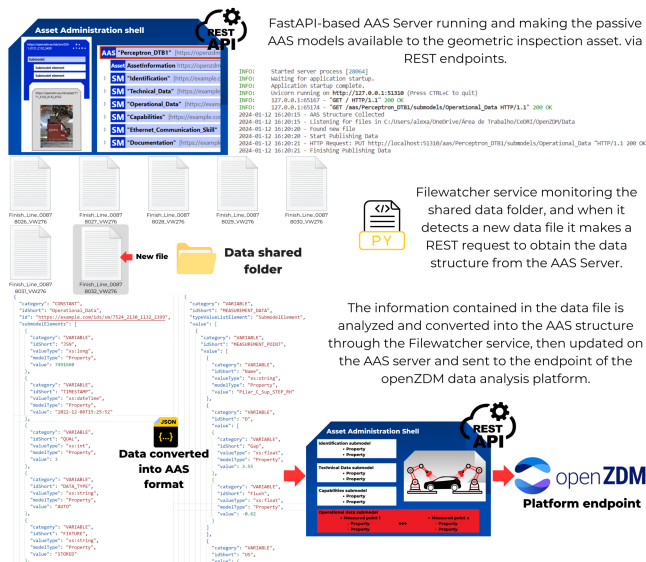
Asset Administration shell

REST API

AAS "Perceptron_DTB1" [https://example...

Asset AssetInformation [https://exampl...

SM "Identification" [https://example.c...

SM "Technical_Data" [https://example.c...

SM "Operational_Data" [https://example...

SM "Capabilities" [https://example.c...

SM "Ethernet_Communication_Skill" [https...

SM "Documentation" [https://example...

FastAPI-based AAS Server running and making the passive AAS models available to the geometric inspection asset. via REST endpoints.

INFO: Started server process [20064]
INFO: Waiting for application startup.
INFO: Application startup complete.
INFO: Uvicorn running on http://127.0.0.1:51310 (Press CTRL+C to quit)
INFO: 127.0.0.1:65167 - "GET / HTTP/1.1" 200 OK
INFO: 127.0.0.1:65174 - "GET /aas/Perceptron_DTB1/submodels/Operational_Data HTTP/1.1" 200 OK
2024-01-12 16:20:15 - AAS Structure Collected
2024-01-12 16:20:15 - Listening for files in C:/Users/alexa/OneDrive/Área de Trabalho/CeDRI/OpenZDM/Data
2024-01-12 16:20:19 - Found new file
2024-01-12 16:20:20 - Start Publishing Data
2024-01-12 16:20:21 - HTTP Request: PUT http://localhost:51310/aas/Perceptron_DTB1/submodels/Operational_Data "HTTP/1.1 200 OK
2024-01-12 16:20:21 - Finishing Publishing Data

Finish_Line_0087 8026_VWZ76
Finish_Line_0087 8027_VWZ76
Finish_Line_0087 8028_VWZ76
Finish_Line_0087 8029_VWZ76
Finish_Line_0087 8030_VWZ76
Finish_Line_0087 8031_VWZ76
Finish_Line_0087 8032_VWZ76

New file

Data shared folder

PY

Filewatcher service monitoring the shared data folder, and when it detects a new data file it makes a REST request to obtain the data structure from the AAS Server.

The information contained in the data file is analyzed and converted into the AAS structure through the Filewatcher service, then updated on the AAS server and sent to the endpoint of the openZDM data analysis platform.

{
"category": "CONSTANT",
"idShort": "Operational_Data",
"id": "https://example.com/ids/sm/7524_2130_1112_2399",
"submodelElements": [
{
"category": "VARIABLE",
"idShort": "JSN",
"valueType": "xs:long",
"modelType": "Property",
"value": 7993660
},
{
"category": "VARIABLE",
"idShort": "TIMESTAMP",
"valueType": "xs:dateTime",
"modelType": "Property",
"value": "2022-12-09T15:25:52"
},
{
"category": "VARIABLE",
"idShort": "QUAL",
"valueType": "xs:int",
"modelType": "Property",
"value": 1
},
{
"category": "VARIABLE",
"idShort": "DATA_TYPE",
"valueType": "xs:string",
"modelType": "Property",
"value": "AUTO"
},
{
"category": "VARIABLE",
"idShort": "FIXTURE",
"valueType": "xs:string",
"modelType": "Property",
"value": "STORED"
},

JSON

Data converted into AAS format

"category": "VARIABLE",
"idShort": "MEASUREMENT",
"typeValueListElement": "SubmodelElement",
"value": [
{
"category": "VARIABLE",
"idShort": "MEASUREMENT_POINT",
"value": [
{
"category": "VARIABLE",
"idShort": "Name",
"valueType": "xs:string",
"modelType": "Property",
"value": "Pilar_C_Sup_STEP_FH"
},
{
"category": "VARIABLE",
"idShort": "D",
"value": [
{
"category": "VARIABLE",
"idShort": "Gap",
"valueType": "xs:float",
"modelType": "Property",
"value": 3.55
},
{
"category": "VARIABLE",
"idShort": "Flush",
"valueType": "xs:float",
"modelType": "Property",
"value": -0.42
}
]
},
{
"category": "VARIABLE",
"idShort": "US",
"value": [

Asset Administration Shell

REST API

Identification submodel
• Property
• Property

Technical Data submodel
• Property
• Property

Capabilities submodel
• Property
• Property

Operational data submodel
• Measured point 1 • Measured point n
- Property ... - Property
- Property - Property

openZDM

Platform endpoint